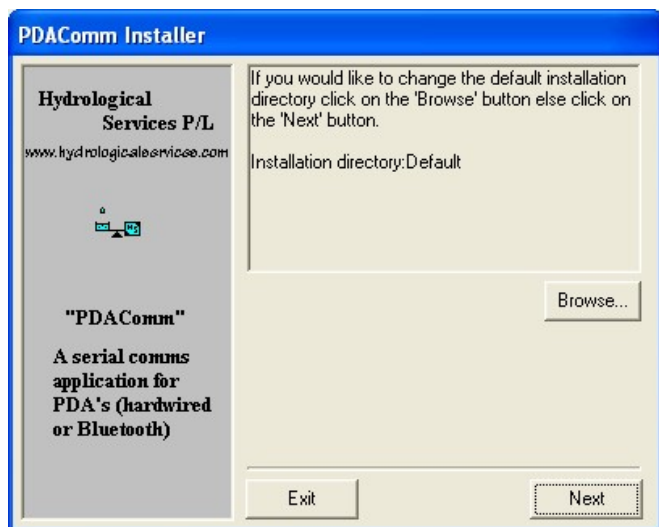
PDAComm Installer

Hydrological
Services P/L

www.hydrologicalservice.com

"PDAComm"

A serial comms application for PDA's (hardwired or Bluetooth)

If you would like to change the default installation directory click on the 'Browse' button else click on the 'Next' button.

Installation directory:Default

Browse...

Exit

Next